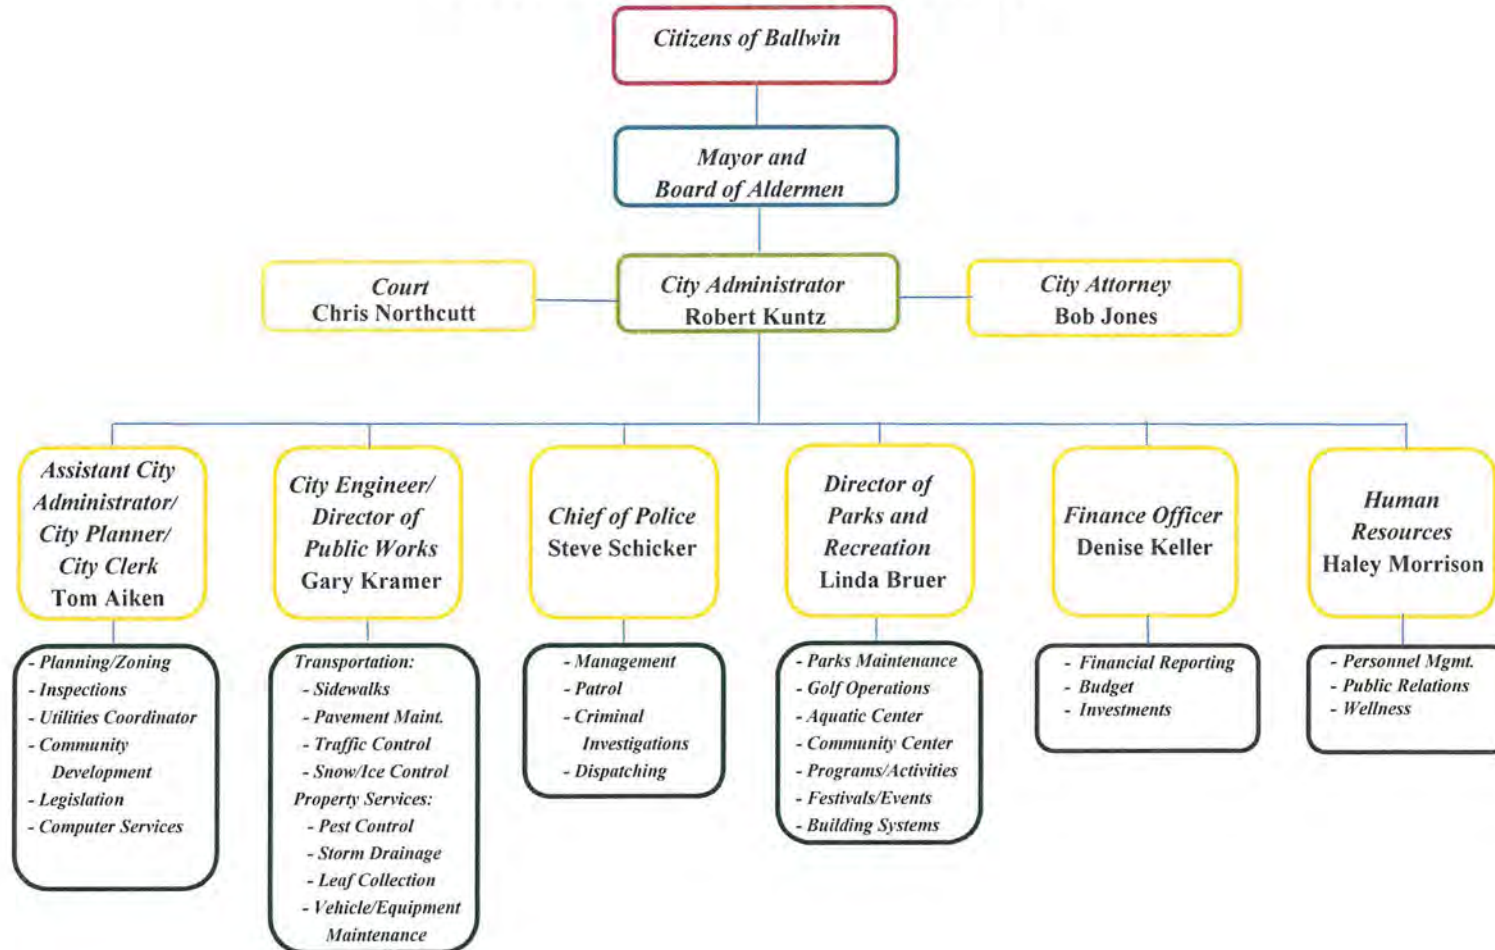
Citizens of Ballwin

Mayor and
Board of Aldermen

Court
Chris Northcutt

City Administrator
Robert Kuntz

City Attorney
Bob Jones

Assistant City Administrator/ City Planner/ City Clerk
Tom Aiken

- Planning/Zoning
- Inspections
- Utilities Coordinator
- Community Development
- Legislation
- Computer Services

City Engineer/ Director of Public Works
Gary Kramer

Transportation:
- Sidewalks
- Pavement Maint.
- Traffic Control
- Snow/Ice Control
Property Services:
- Pest Control
- Storm Drainage
- Leaf Collection
- Vehicle/Equipment Maintenance

Chief of Police
Steve Schicker

- Management
- Patrol
- Criminal Investigations
- Dispatching

Director of Parks and Recreation
Linda Bruer

- Parks Maintenance
- Golf Operations
- Aquatic Center
- Community Center
- Programs/Activities
- Festivals/Events
- Building Systems

Finance Officer
Denise Keller

- Financial Reporting
- Budget
- Investments

Human Resources
Haley Morrison

- Personnel Mgmt.
- Public Relations
- Wellness